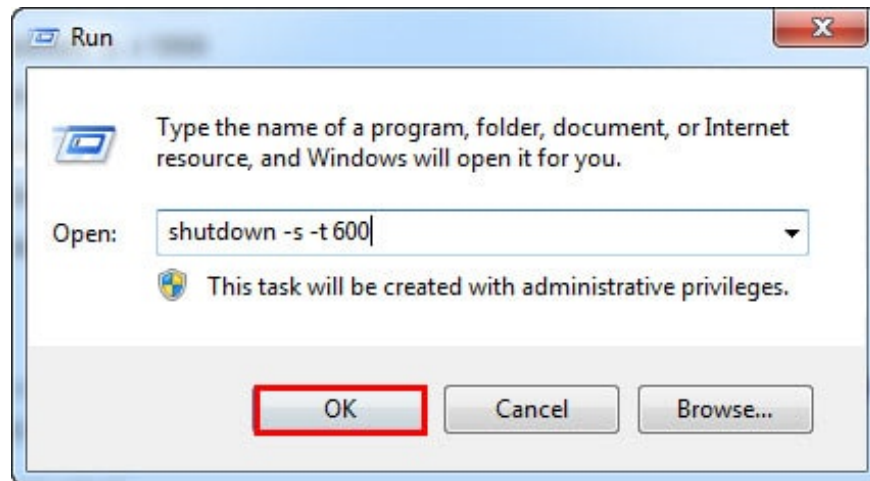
Run

Type the name of a program, folder, document, or Internet resource, and Windows will open it for you.

Open: shutdown -s -t 600

This task will be created with administrative privileges.

OK Cancel Browse...